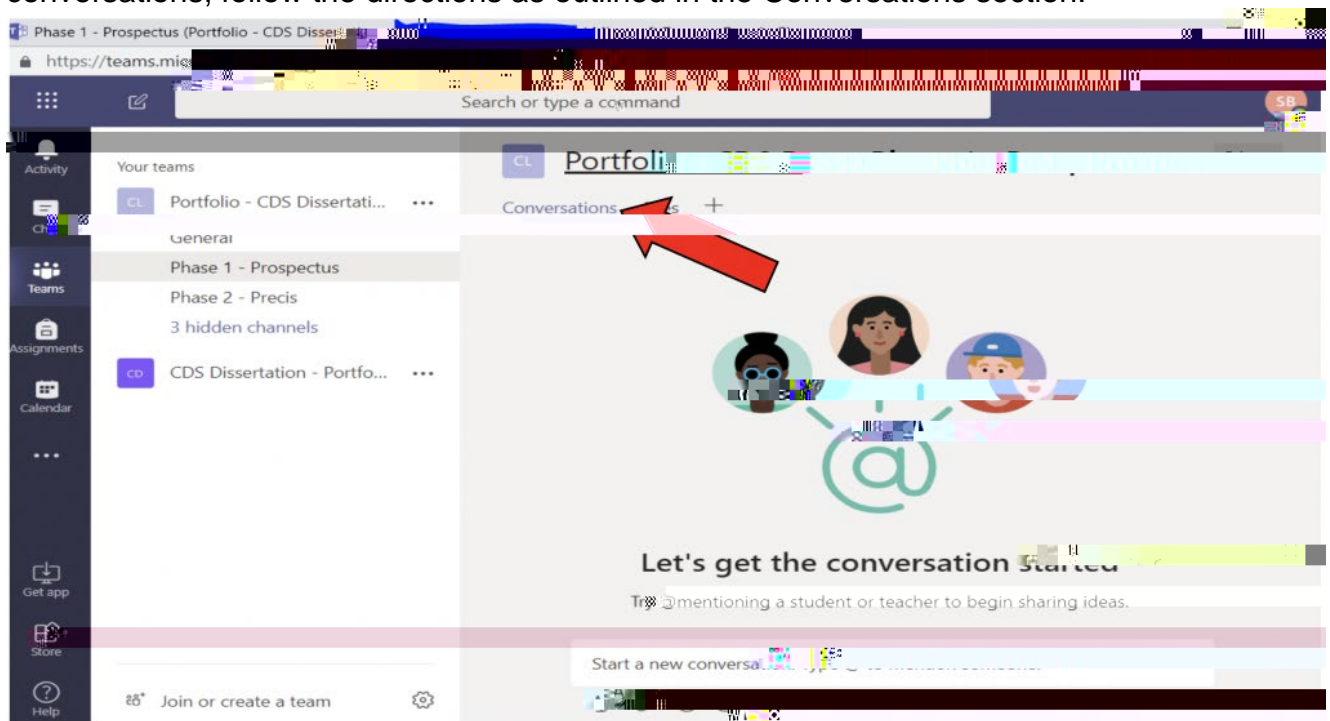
conversations, follow the directions as outlined in the Conversations section.

Phase 1 - Prospectus (Portfolio - CDS Disse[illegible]

https://teams.mi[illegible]

Search or type a command

SB

Activity

Chat

Teams

Assignments

Calendar

...

Get app

Store

Help

Your teams

CL Portfolio - CDS Dissertati... ...

General

Phase 1 - Prospectus

Phase 2 - Precis

3 hidden channels

CD CDS Dissertation - Portfo... ...

Join or create a team

CL Portfoli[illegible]

Conversations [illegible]s +

Let's get the conversation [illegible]

Tr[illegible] @mentioning a student or teacher to begin sharing ideas.

Start a new conversa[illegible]